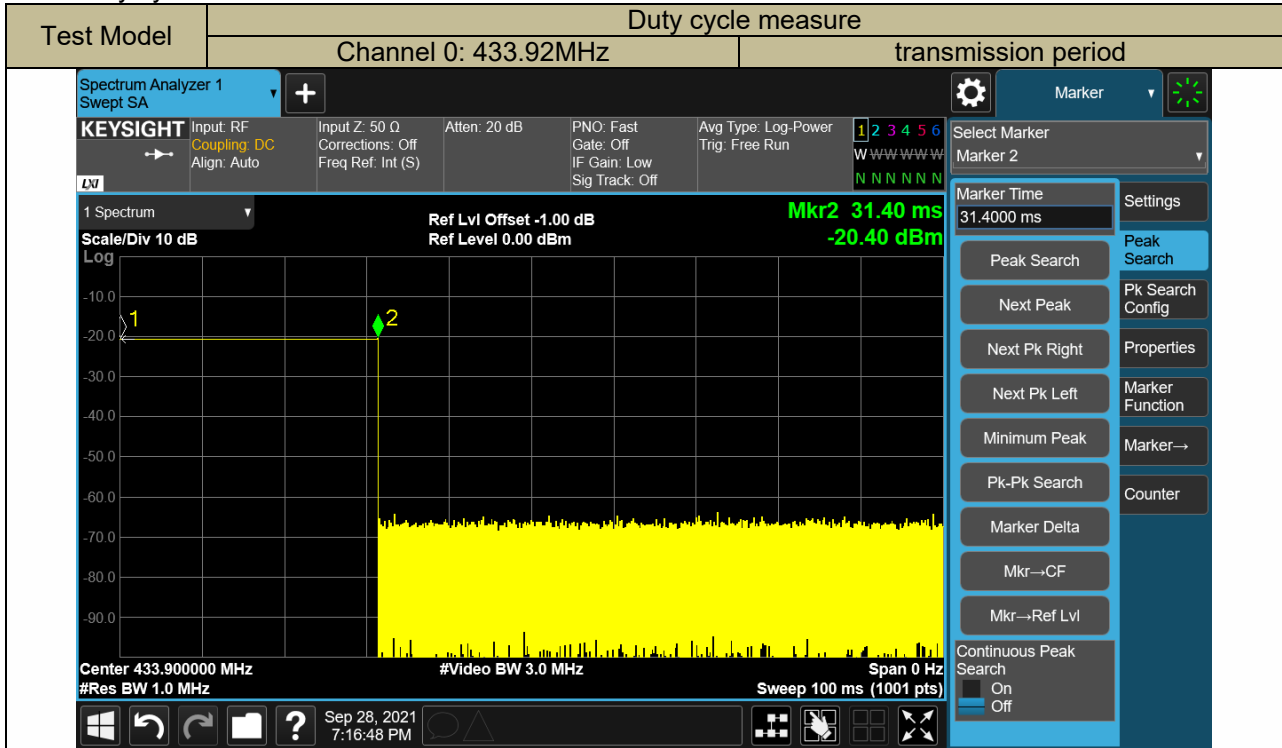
| Test Model | Duty cycle measure | |
|---|---|---|
| | Channel 0: 433.92MHz | transmission period |

Spectrum Analyzer 1
Swept SA

Marker

KEYSIGHT
Input: RF
Coupling: DC
Align: Auto

Input Z: 50 Ω
Corrections: Off
Freq Ref: Int (S)

Atten: 20 dB

PNO: Fast
Gate: Off
IF Gain: Low
Sig Track: Off

Avg Type: Log-Power
Trig: Free Run

1 2 3 4 5 6
W W W W W W
N N N N N N

Select Marker
Marker 2

1 Spectrum

Ref Lvl Offset -1.00 dB
Ref Level 0.00 dBm

Mkr2 31.40 ms
-20.40 dBm

Scale/Div 10 dB
Log

-10.0
-20.0
-30.0
-40.0
-50.0
-60.0
-70.0
-80.0
-90.0

1
2

Center 433.900000 MHz
#Res BW 1.0 MHz
#Video BW 3.0 MHz
Span 0 Hz
Sweep 100 ms (1001 pts)

Marker Time
31.4000 ms

Peak Search
Next Peak
Next Pk Right
Next Pk Left
Minimum Peak
Pk-Pk Search
Marker Delta
Mkr→CF
Mkr→Ref Lvl

Continuous Peak Search
On
Off

Settings
Peak Search
Pk Search Config
Properties
Marker Function
Marker→
Counter

Sep 28, 2021
7:16:48 PM